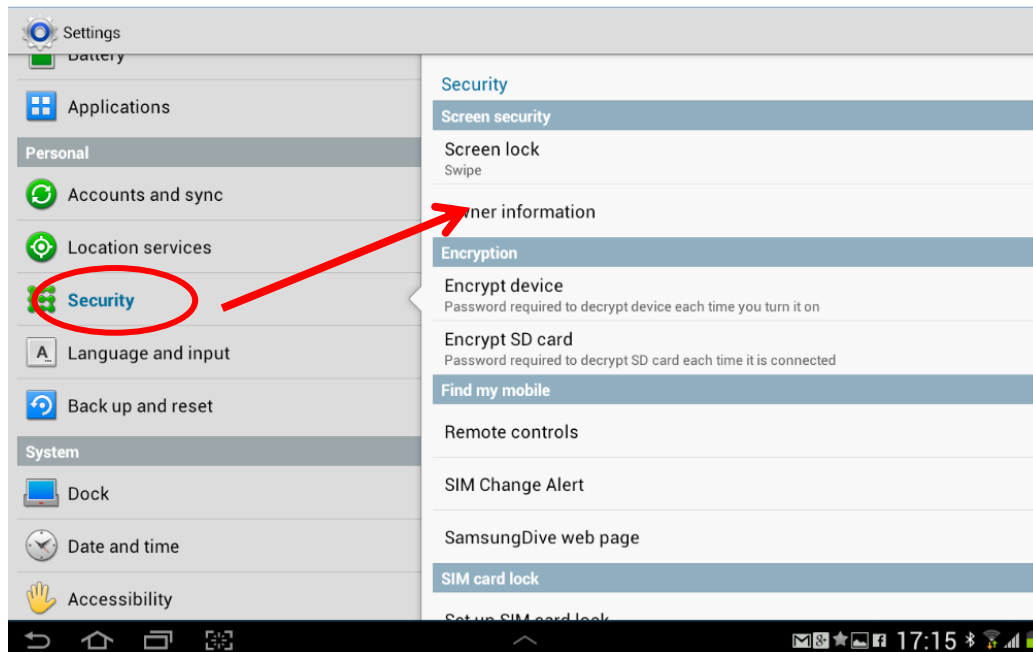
Settings

Battery

Applications

Personal

Accounts and sync

Location services

Security

Language and input

Back up and reset

System

Dock

Date and time

Accessibility

Security

Screen security

Screen lock
Swipe

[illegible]ner information

Encryption

Encrypt device
Password required to decrypt device each time you turn it on

Encrypt SD card
Password required to decrypt SD card each time it is connected

Find my mobile

Remote controls

SIM Change Alert

SamsungDive web page

SIM card lock

Set up SIM card lock

17:15